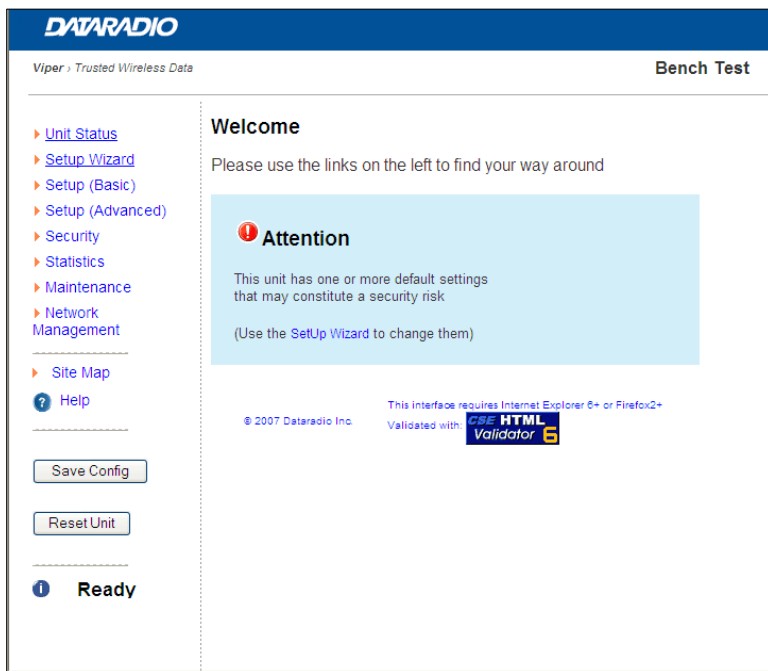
DATARADIO

Viper › Trusted Wireless Data

Bench Test

Unit Status
Setup Wizard
Setup (Basic)
Setup (Advanced)
Security
Statistics
Maintenance
Network Management

Site Map
Help

Save Config

Reset Unit

Ready

Welcome

Please use the links on the left to find your way around

Attention

This unit has one or more default settings that may constitute a security risk

(Use the SetUp Wizard to change them)

© 2007 Dataradio Inc.

This interface requires Internet Explorer 6+ or Firefox2+

Validated with: CSE HTML Validator 6